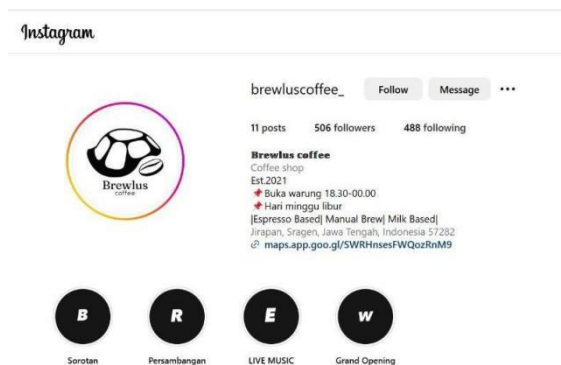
Instagram

Brewlus coffee

brewluscoffee_ Follow Message ···

11 posts 506 followers 488 following

Brewlus coffee
Coffee shop
Est.2021
📌 Buka warung 18.30-00.00
📌 Hari minggu libur
|Espresso Based| Manual Brew| Milk Based|
Jirapan, Sragen, Jawa Tengah, Indonesia 57282
maps.app.goo.gl/SWRHnsesFWQozRnM9

B Sorotan
R Persambangan
E LIVE MUSIC
W Grand Opening